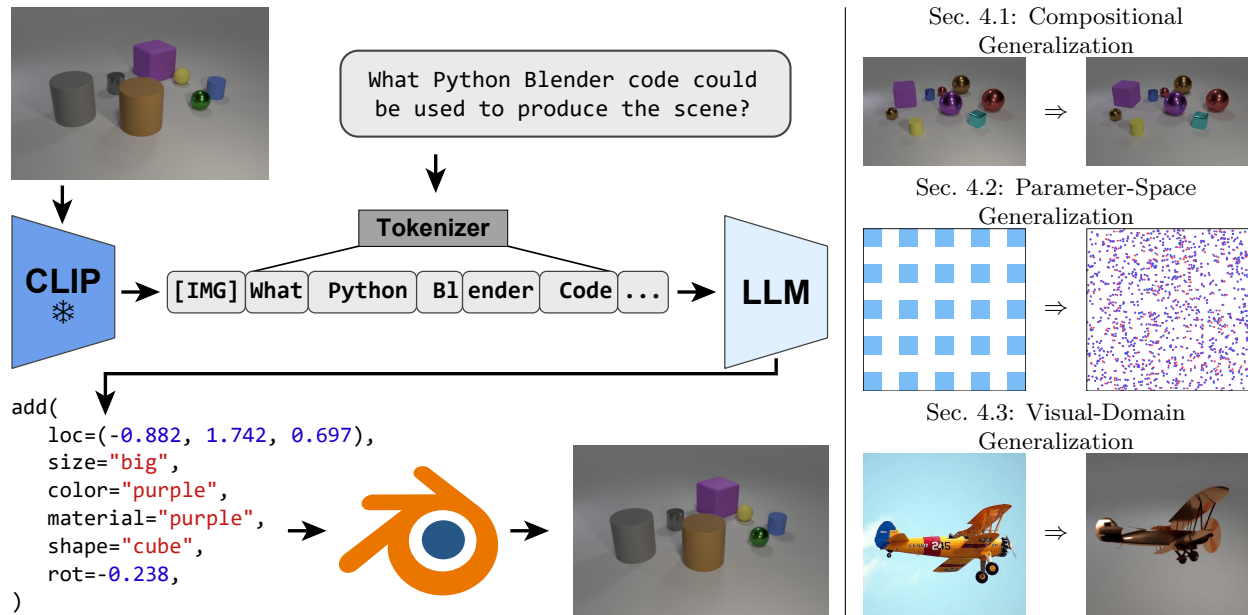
What Python Blender code could be used to produce the scene?

Tokenizer

CLIP

[IMG] What Python Bl ender Code ...

LLM

add(
loc=(-0.882, 1.742, 0.697),
size="big",
color="purple",
material="purple",
shape="cube",
rot=-0.238,
)

Sec. 4.1: Compositional Generalization

$\Rightarrow$

Sec. 4.2: Parameter-Space Generalization

$\Rightarrow$

Sec. 4.3: Visual-Domain Generalization

$\Rightarrow$